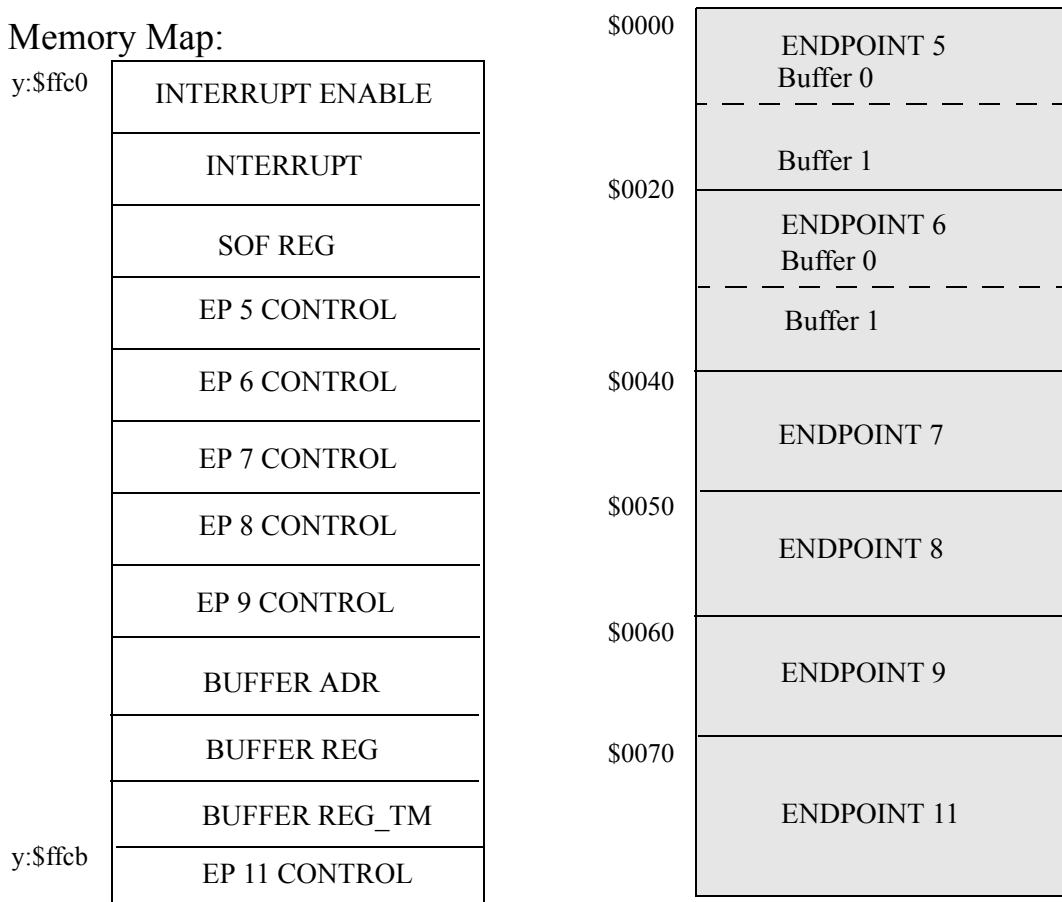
Memory Map:

y:\$ffc0
INTERRUPT ENABLE
INTERRUPT
SOF REG
EP 5 CONTROL
EP 6 CONTROL
EP 7 CONTROL
EP 8 CONTROL
EP 9 CONTROL
BUFFER ADR
BUFFER REG
BUFFER REG_TM
y:\$ffcb
EP 11 CONTROL

\$0000
ENDPOINT 5
Buffer 0
Buffer 1
\$0020
ENDPOINT 6
Buffer 0
Buffer 1
\$0040
ENDPOINT 7
\$0050
ENDPOINT 8
\$0060
ENDPOINT 9
\$0070
ENDPOINT 11